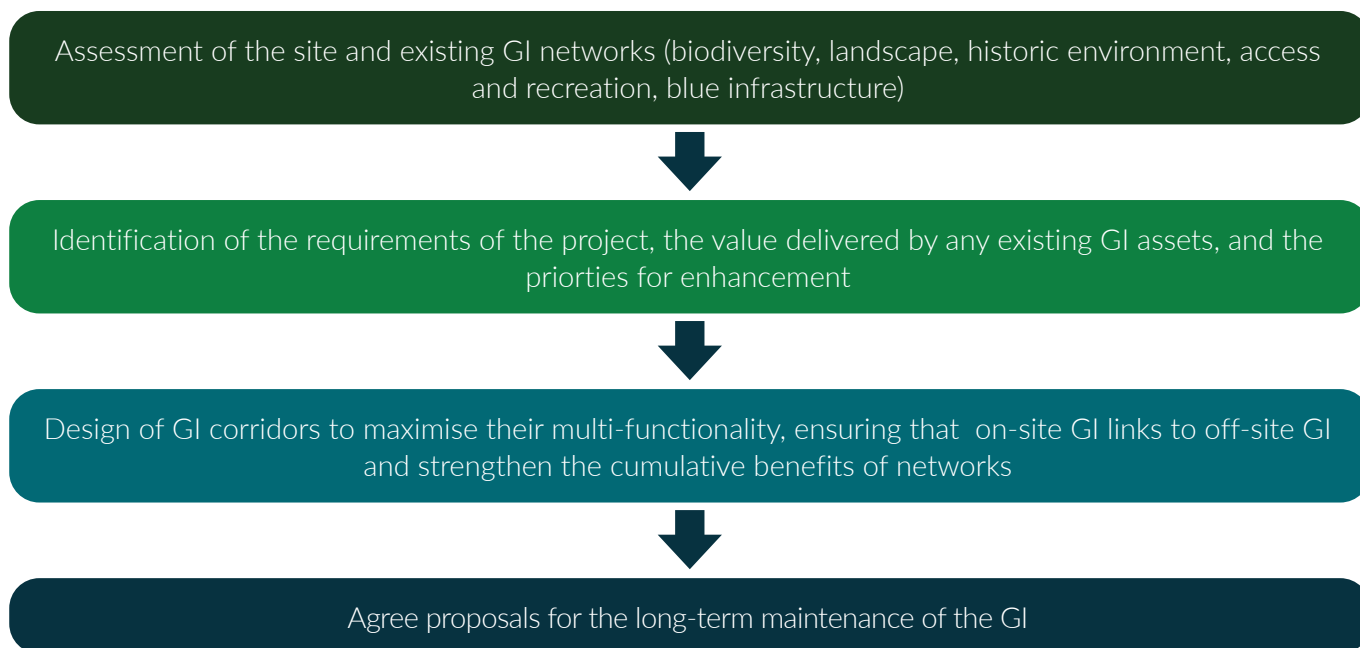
Assessment of the site and existing GI networks (biodiversity, landscape, historic environment, access and recreation, blue infrastructure)

Identification of the requirements of the project, the value delivered by any existing GI assets, and the priorties for enhancement

Design of GI corridors to maximise their multi-functionality, ensuring that on-site GI links to off-site GI and strengthen the cumulative benefits of networks

Agree proposals for the long-term maintenance of the GI